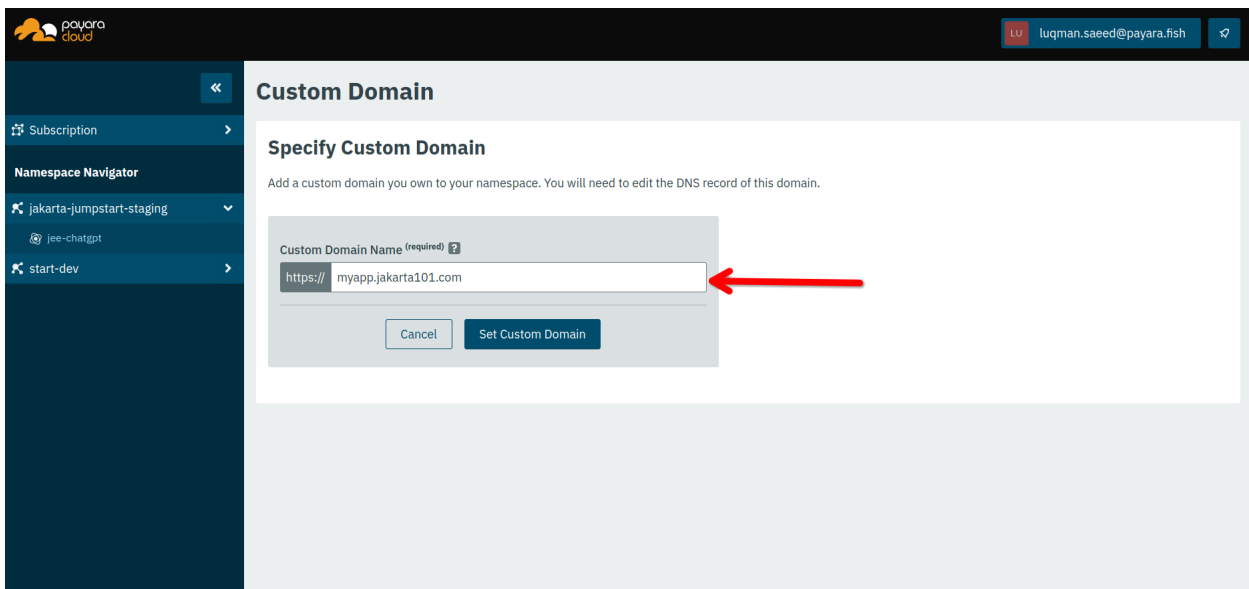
payara cloud

LU luqman.saeed@payara.fish

«

Subscription

Namespace Navigator

jakarta-jumpstart-staging

jee-chatgpt

start-dev

Custom Domain

Specify Custom Domain

Add a custom domain you own to your namespace. You will need to edit the DNS record of this domain.

Custom Domain Name (required) ?

https:// myapp.jakarta101.com

Cancel Set Custom Domain